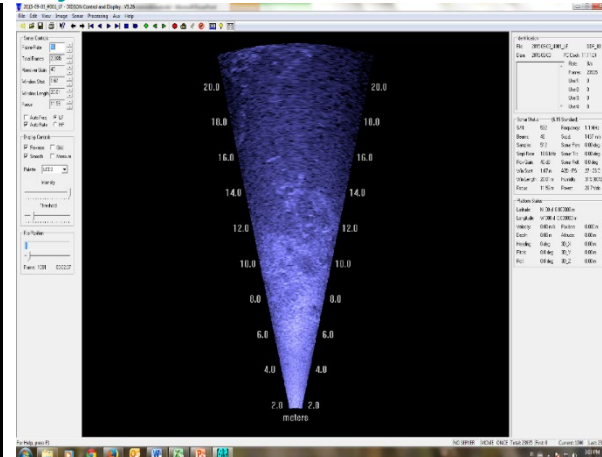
2013-09-01_000L_IF - DIDSON Control and Display - V5.26
File Edit View Image Sonar Processing Aux Help

Sonar Controls
Frame Rate
Total Frames
Receiver Gain
Window Start
Window Length
Focus
Auto Freq
Auto Rate

Display Controls
Reverse
Smooth
Grid
Measure
Palette
Intensity
Threshold

File Position
Frame

20.0 20.0
18.0 18.0
16.0 16.0
14.0 14.0
12.0 12.0
10.0 10.0
8.0 8.0
6.0 6.0
4.0 4.0
2.0 2.0
meters

Identification
File
Date
Sonar Status
Platform Status
Latitude
Longitude
Velocity
Depth
Heading
Pitch
Roll

For Help, press F1
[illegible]